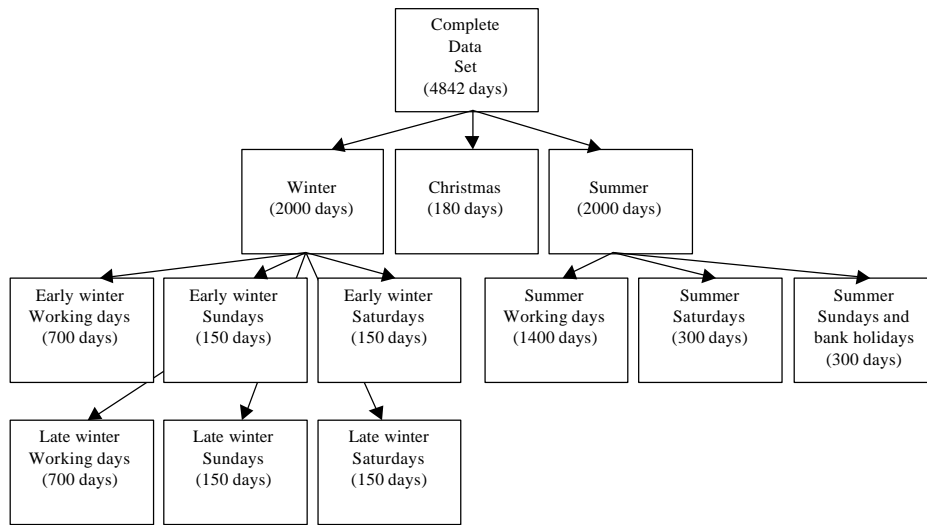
Complete
Data
Set
(4842 days)

Winter
(2000 days)

Christmas
(180 days)

Summer
(2000 days)

Early winter
Working days
(700 days)

Early winter
Sundays
(150 days)

Early winter
Saturdays
(150 days)

Summer
Working days
(1400 days)

Summer
Saturdays
(300 days)

Summer
Sundays and
bank holidays
(300 days)

Late winter
Working days
(700 days)

Late winter
Sundays
(150 days)

Late winter
Saturdays
(150 days)